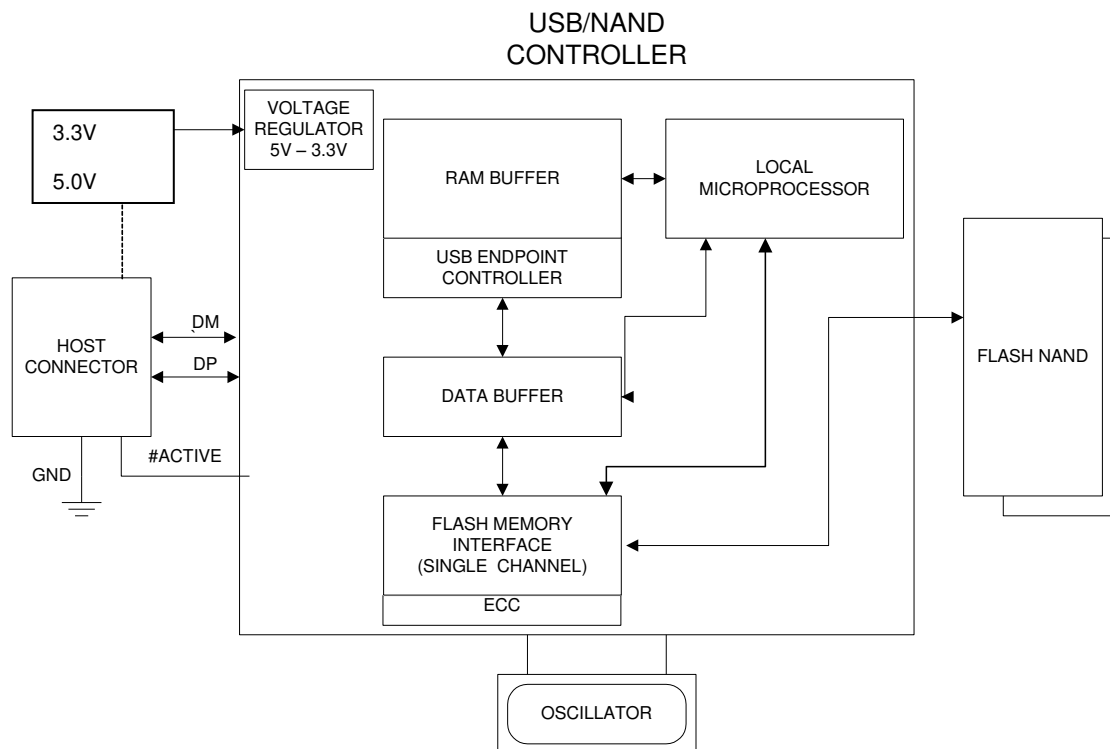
USB/NAND
CONTROLLER

3.3V
5.0V

VOLTAGE
REGULATOR
5V – 3.3V

RAM BUFFER

USB ENDPOINT
CONTROLLER

LOCAL
MICROPROCESSOR

HOST
CONNECTOR

DM

DP

DATA BUFFER

FLASH NAND

GND

#ACTIVE

FLASH MEMORY
INTERFACE
(SINGLE CHANNEL)

ECC

OSCILLATOR